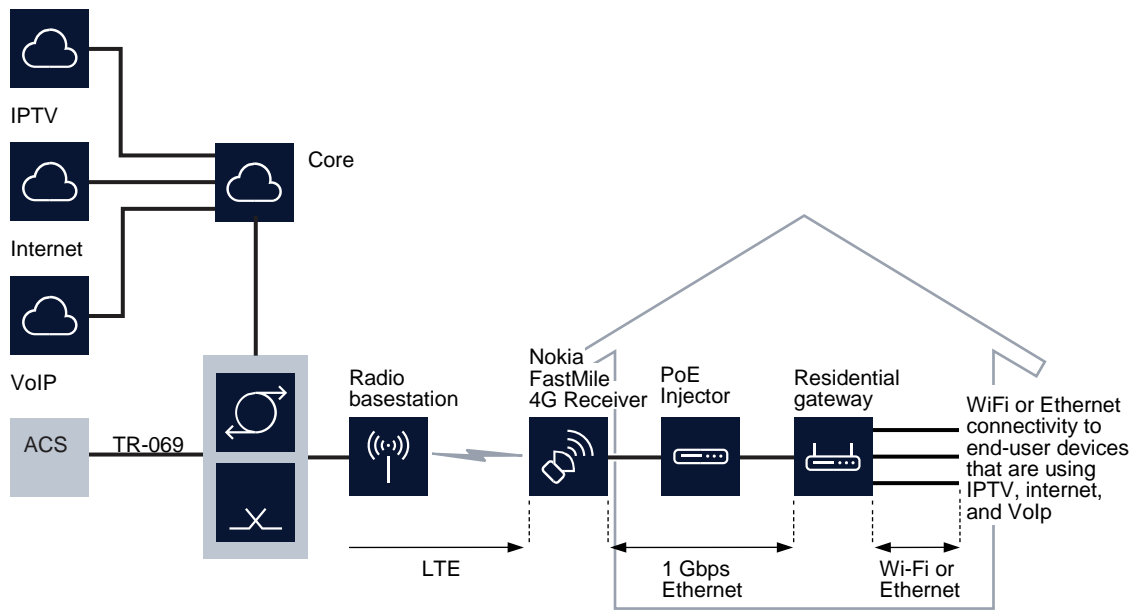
IPTV

Internet

VoIP

Core

ACS

TR-069

Radio basestation

Nokia FastMile 4G Receiver

PoE Injector

Residential gateway

WiFi or Ethernet connectivity to end-user devices that are using IPTV, internet, and Volp

LTE

1 Gbps Ethernet

Wi-Fi or Ethernet